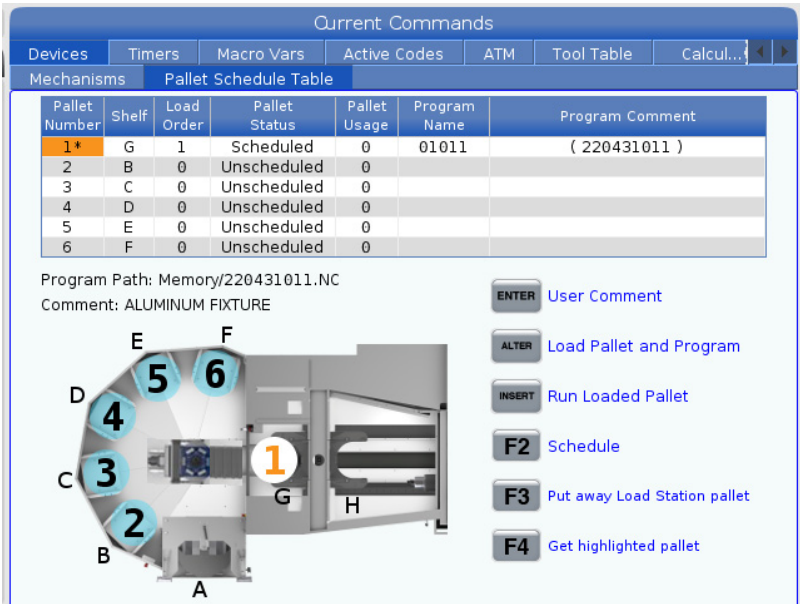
Current Commands

Devices | Timers | Macro Vars | Active Codes | ATM | Tool Table | Calcul...

Mechanisms | Pallet Schedule Table

| Pallet Number | Shelf | Load Order | Pallet Status | Pallet Usage | Program Name | Program Comment |
|---|---|---|---|---|---|---|
| 1* | G | 1 | Scheduled | 0 | 01011 | ( 220431011 ) |
| 2 | B | 0 | Unscheduled | 0 | | |
| 3 | C | 0 | Unscheduled | 0 | | |
| 4 | D | 0 | Unscheduled | 0 | | |
| 5 | E | 0 | Unscheduled | 0 | | |
| 6 | F | 0 | Unscheduled | 0 | | |

Program Path: Memory/220431011.NC
Comment: ALUMINUM FIXTURE

E F D C B A G H
5 6 4 3 2 1

ENTER User Comment
ALTER Load Pallet and Program
INSERT Run Loaded Pallet
F2 Schedule
F3 Put away Load Station pallet
F4 Get highlighted pallet